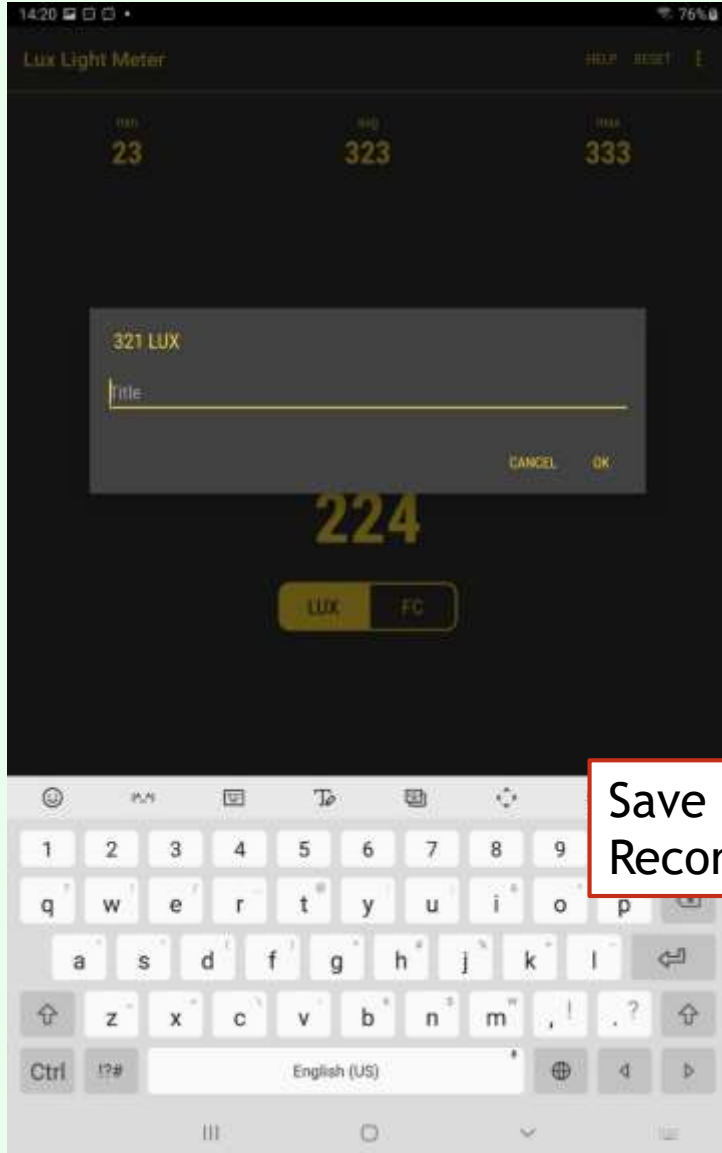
14:20
76%

Lux Light Meter
HELP RESET

min
23
avg
323
max
333

321 LUX
Title
CANCEL OK

224

LUX FC

Save
Recor

1 2 3 4 5 6 7 8 9
q w e r t y u i o p
a s d f g h j k l
z x c v b n m , . ?
Ctrl !?# English (US)